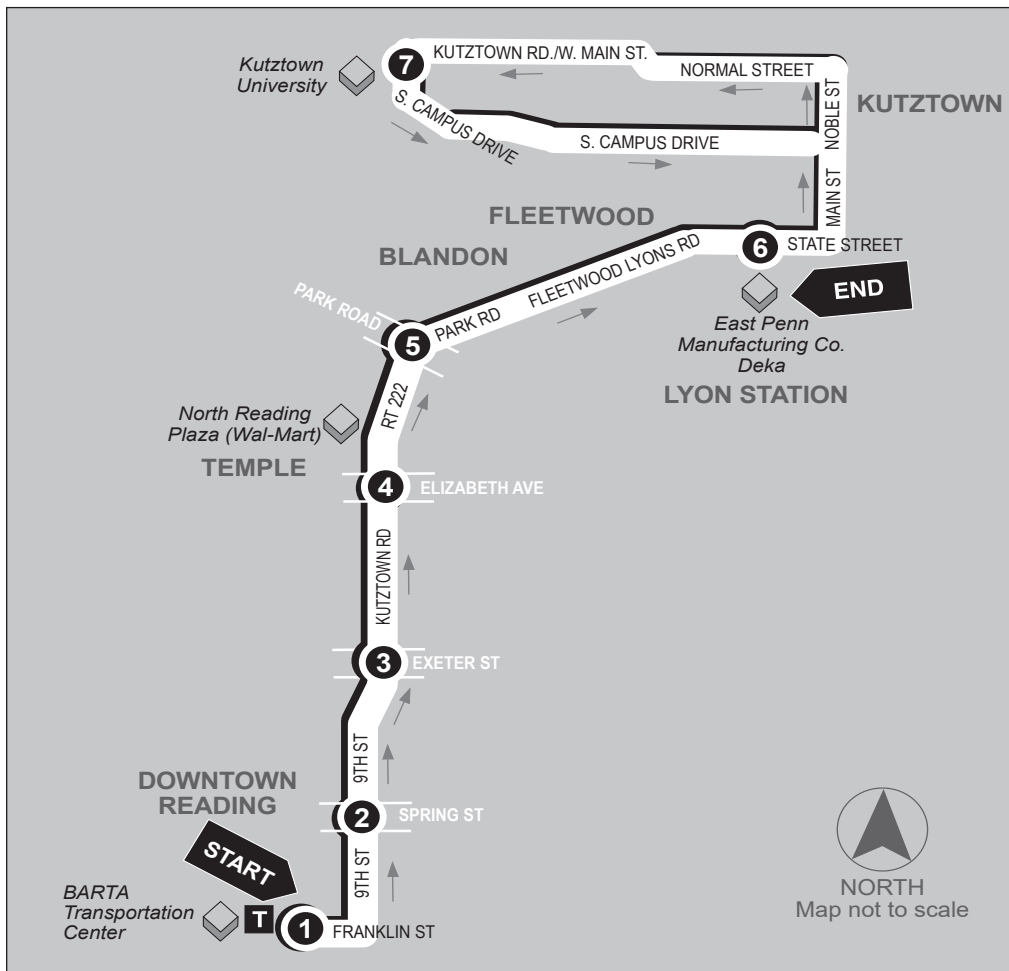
Kutztown University

7

KUTZTOWN RD./W. MAIN ST.

NORMAL STREET

KUTZTOWN

S. CAMPUS DRIVE

S. CAMPUS DRIVE

NOBLE ST

MAIN ST

FLEETWOOD

BLANDON

6

STATE STREET

FLEETWOOD LYONS RD

PARK ROAD

PARK RD

END

5

East Penn Manufacturing Co. Deka

LYON STATION

North Reading Plaza (Wal-Mart)

RT 222

TEMPLE

4

ELIZABETH AVE

KUTZTOWN RD

3

EXETER ST

9TH ST

DOWNTOWN READING

2

SPRING ST

START

9TH ST

BARTA Transportation Center

T

1

FRANKLIN ST

NORTH
Map not to scale